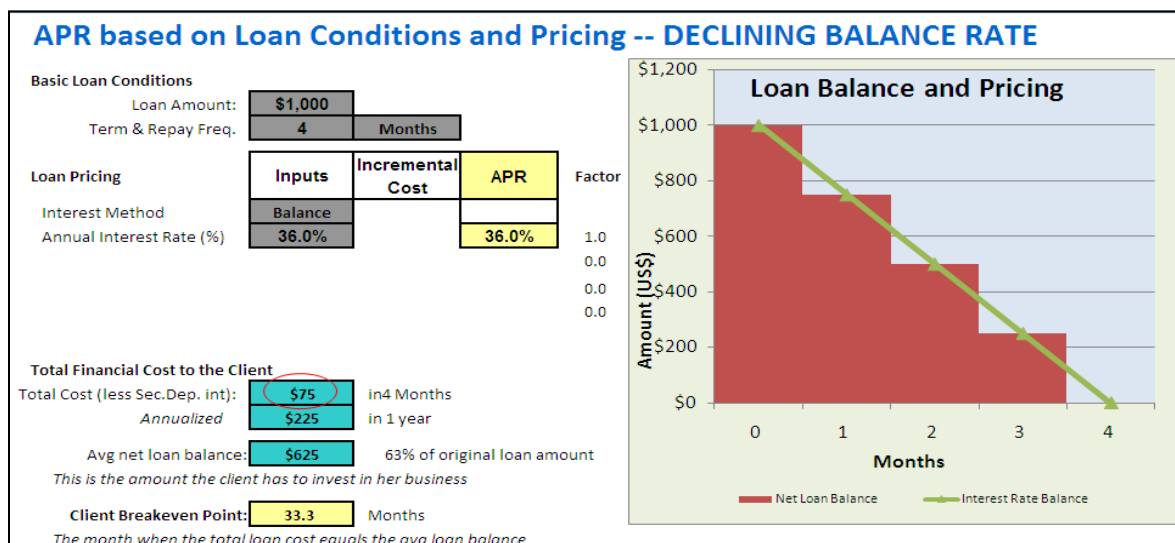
APR based on Loan Conditions and Pricing -- DECLINING BALANCE RATE

Basic Loan Conditions

| | | |
|---|---|---|
| Loan Amount: | $1,000 | |
| Term & Repay Freq. | 4 | Months |

| Loan Pricing | Inputs | Incremental Cost | APR | Factor |
|---|---|---|---|---|
| Interest Method | Balance | | | |
| Annual Interest Rate (%) | 36.0% | | 36.0% | 1.0 |
| | | | | 0.0 |
| | | | | 0.0 |
| | | | | 0.0 |

Total Financial Cost to the Client

Total Cost (less Sec.Dep. int): $75 in4 Months

Annualized $225 in 1 year

Avg net loan balance: $625 63% of original loan amount

This is the amount the client has to invest in her business

Client Breakeven Point: 33.3 Months

The month when the total loan cost equals the avg loan balance

Loan Balance and Pricing

$1,200
$1,000
$800
$600
$400
$200
$0

Amount (US$)

0 1 2 3 4

Months

Net Loan Balance
Interest Rate Balance